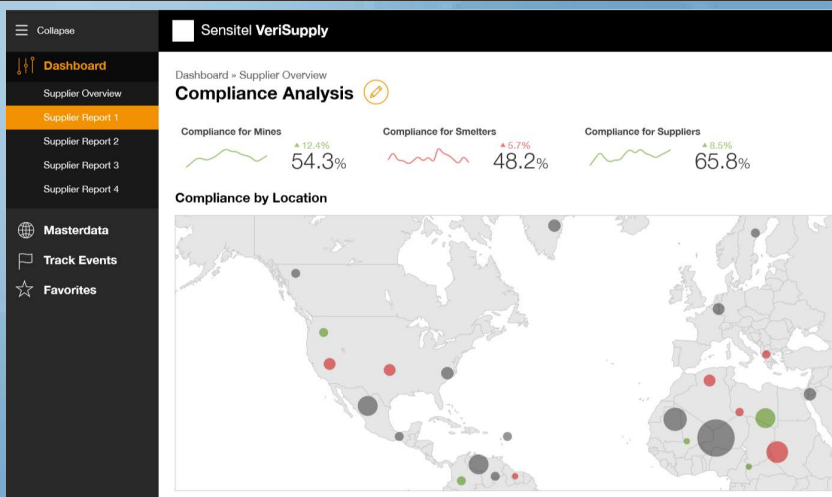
Collapse

Dashboard

Supplier Overview

Supplier Report 1

Supplier Report 2

Supplier Report 3

Supplier Report 4

Masterdata

Track Events

Favorites

Sensitel VeriSupply

Dashboard » Supplier Overview

Compliance Analysis

Compliance for Mines
▲12.4%
54.3%

Compliance for Smelters
▲5.7%
48.2%

Compliance for Suppliers
▲8.5%
65.8%

Compliance by Location